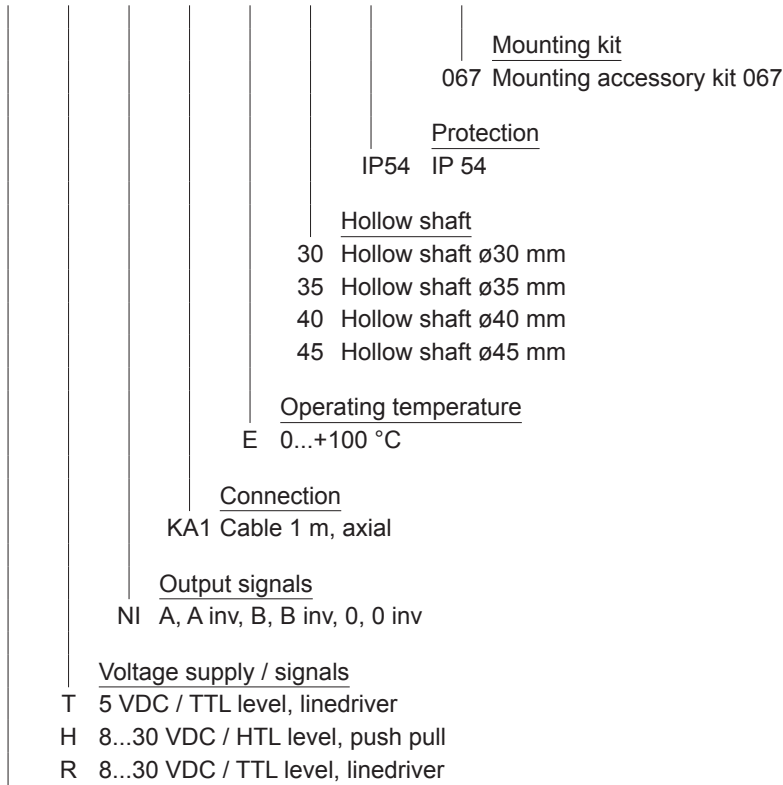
Mounting kit
067 Mounting accessory kit 067

Protection
IP54 IP 54

Hollow shaft
30 Hollow shaft ø30 mm
35 Hollow shaft ø35 mm
40 Hollow shaft ø40 mm
45 Hollow shaft ø45 mm

Operating temperature
E 0...+100 °C

Connection
KA1 Cable 1 m, axial

Output signals
NI A, A inv, B, B inv, 0, 0 inv

Voltage supply / signals
T 5 VDC / TTL level, linedriver
H 8...30 VDC / HTL level, push pull
R 8...30 VDC / TTL level, linedriver